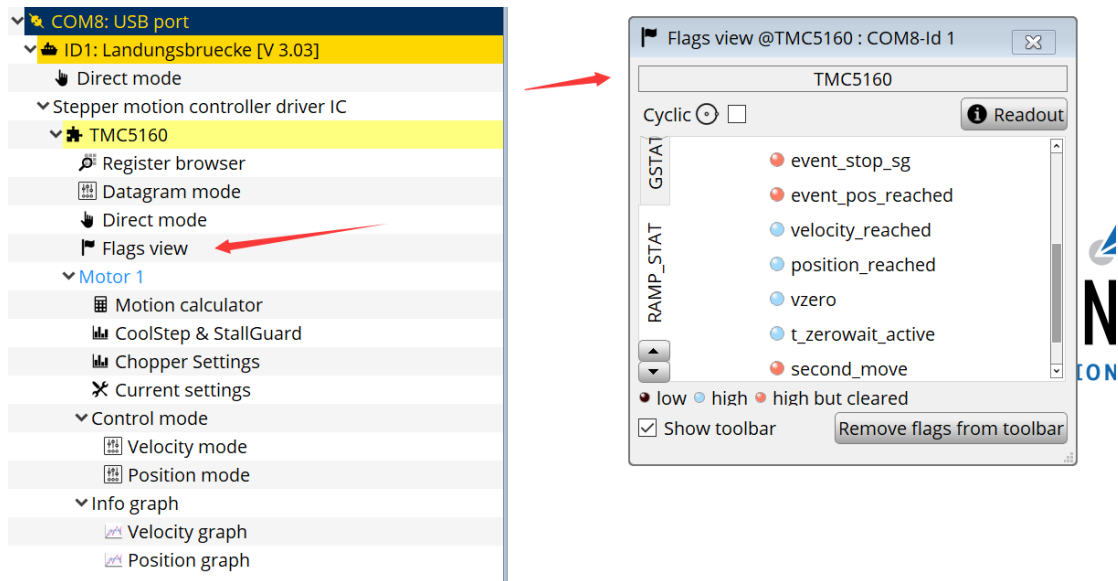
COM8: USB port
ID1: Landungsbruecke [V 3.03]
Direct mode
Stepper motion controller driver IC
TMC5160
Register browser
Datagram mode
Direct mode
Flags view
Motor 1
Motion calculator
CoolStep & StallGuard
Chopper Settings
Current settings
Control mode
Velocity mode
Position mode
Info graph
Velocity graph
Position graph

Flags view @TMC5160 : COM8-Id 1
TMC5160
Cyclic
Readout
GSTAT
RAMP_STAT
event_stop_sg
event_pos_reached
velocity_reached
position_reached
vzero
t_zerowait_active
second_move
low high high but cleared
Show toolbar
Remove flags from toolbar

N
ION